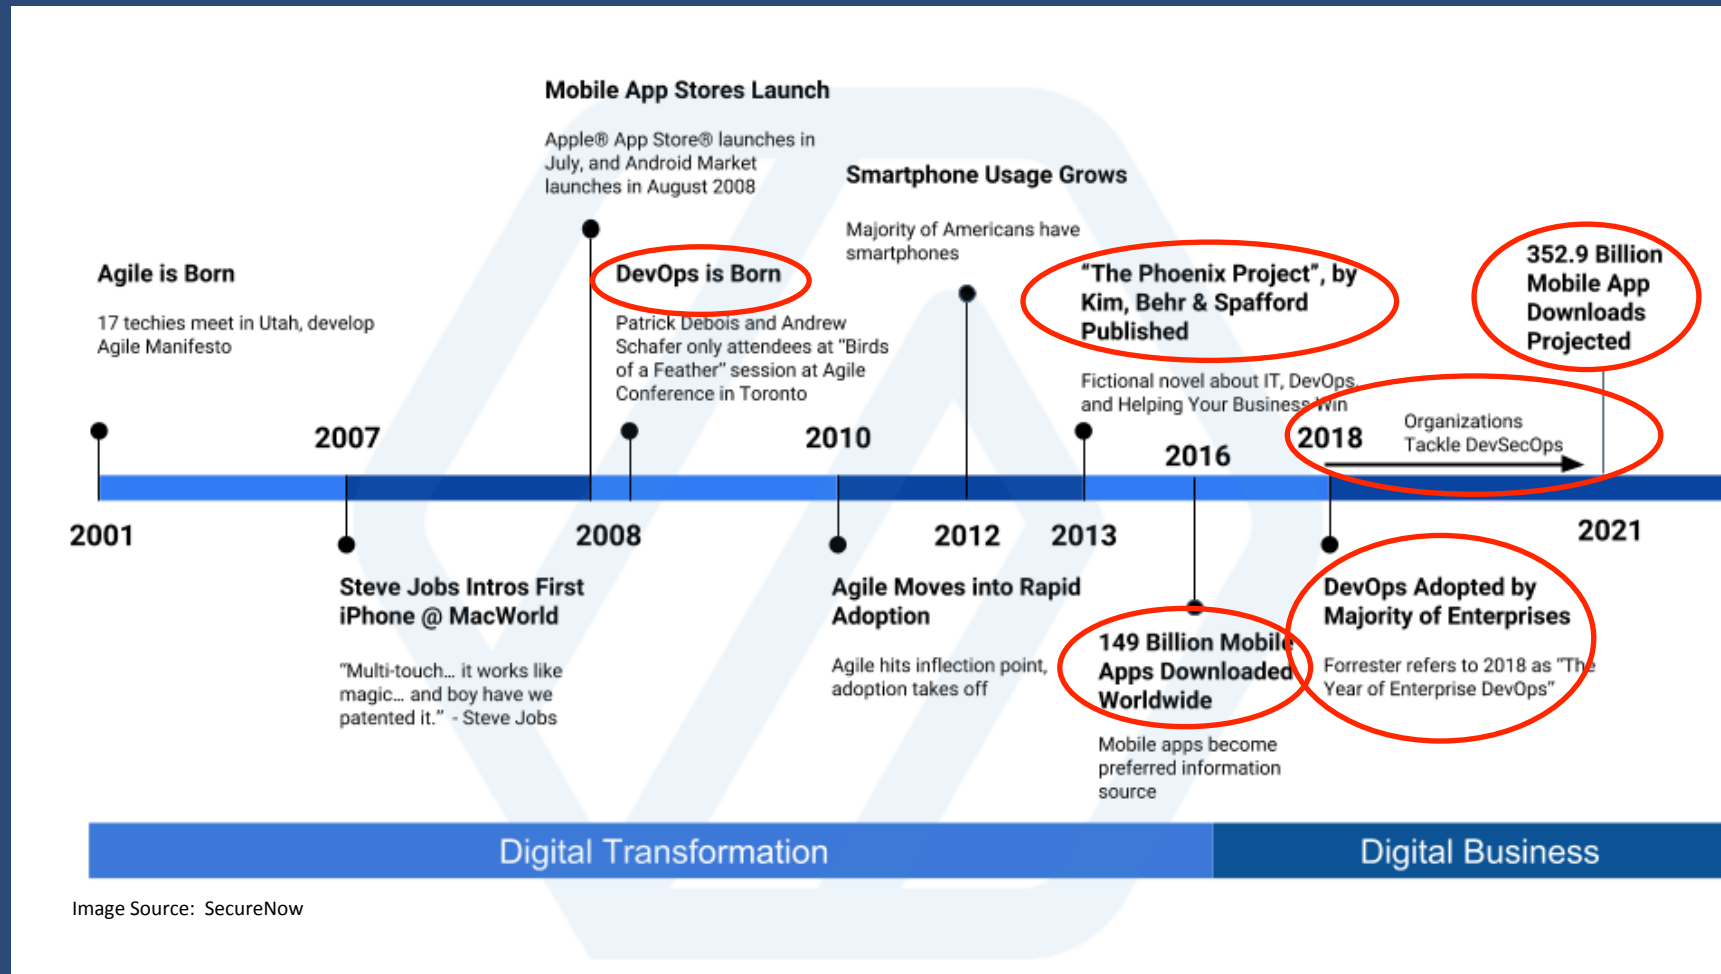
Mobile App Stores Launch

Apple® App Store® launches in July, and Android Market launches in August 2008

Smartphone Usage Grows

Majority of Americans have smartphones

Agile is Born

17 techies meet in Utah, develop Agile Manifesto

DevOps is Born

Patrick Debois and Andrew Schafer only attendees at "Birds of a Feather" session at Agile Conference in Toronto

"The Phoenix Project", by Kim, Behr & Spafford Published

Fictional novel about IT, DevOps and Helping Your Business Win

352.9 Billion Mobile App Downloads Projected

Organizations Tackle DevSecOps

2007

2010

2016

2018

2001

2008

2012

2013

2021

Steve Jobs Intros First iPhone @ MacWorld

"Multi-touch… it works like magic… and boy have we patented it." - Steve Jobs

Agile Moves into Rapid Adoption

Agile hits inflection point, adoption takes off

149 Billion Mobile Apps Downloaded Worldwide

Mobile apps become preferred information source

DevOps Adopted by Majority of Enterprises

Forrester refers to 2018 as "The Year of Enterprise DevOps"

Digital Transformation

Digital Business

Image Source: SecureNow